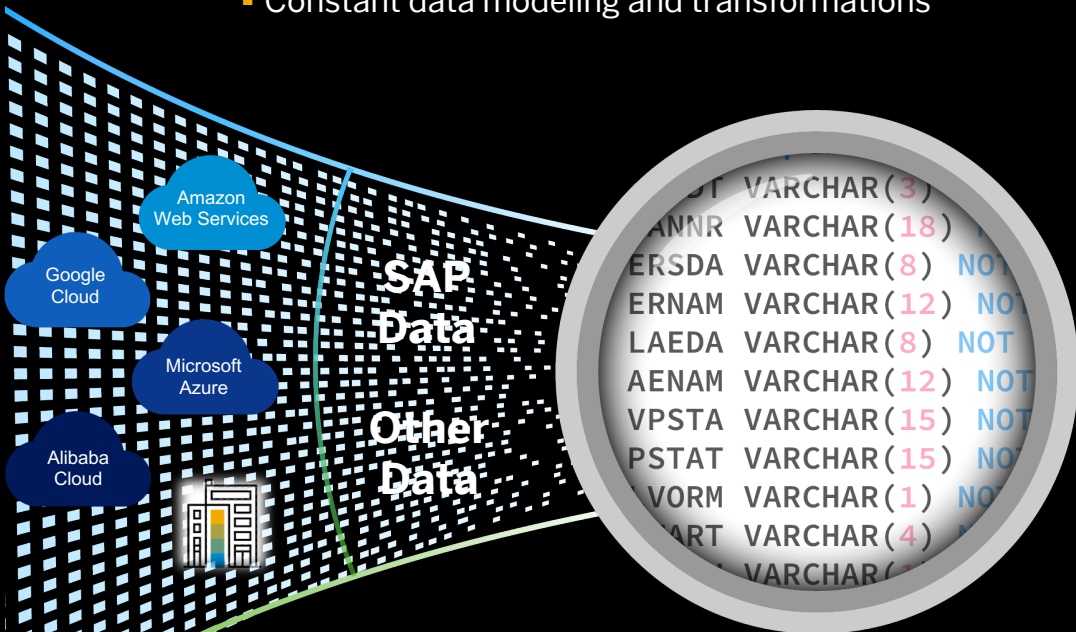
Constant data modeling and transformations

Amazon Web Services

Google Cloud

Microsoft Azure

Alibaba Cloud

SAP Data

Other Data

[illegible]DT VARCHAR(3)
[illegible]ANNR VARCHAR(18) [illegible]
ERSDA VARCHAR(8) NOT
ERNAM VARCHAR(12) NOT
LAEDA VARCHAR(8) NOT
AENAM VARCHAR(12) NOT
VPSTA VARCHAR(15) NOT
PSTAT VARCHAR(15) NOT
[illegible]VORM VARCHAR(1) NOT
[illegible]ART VARCHAR(4) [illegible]
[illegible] VARCHAR([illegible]